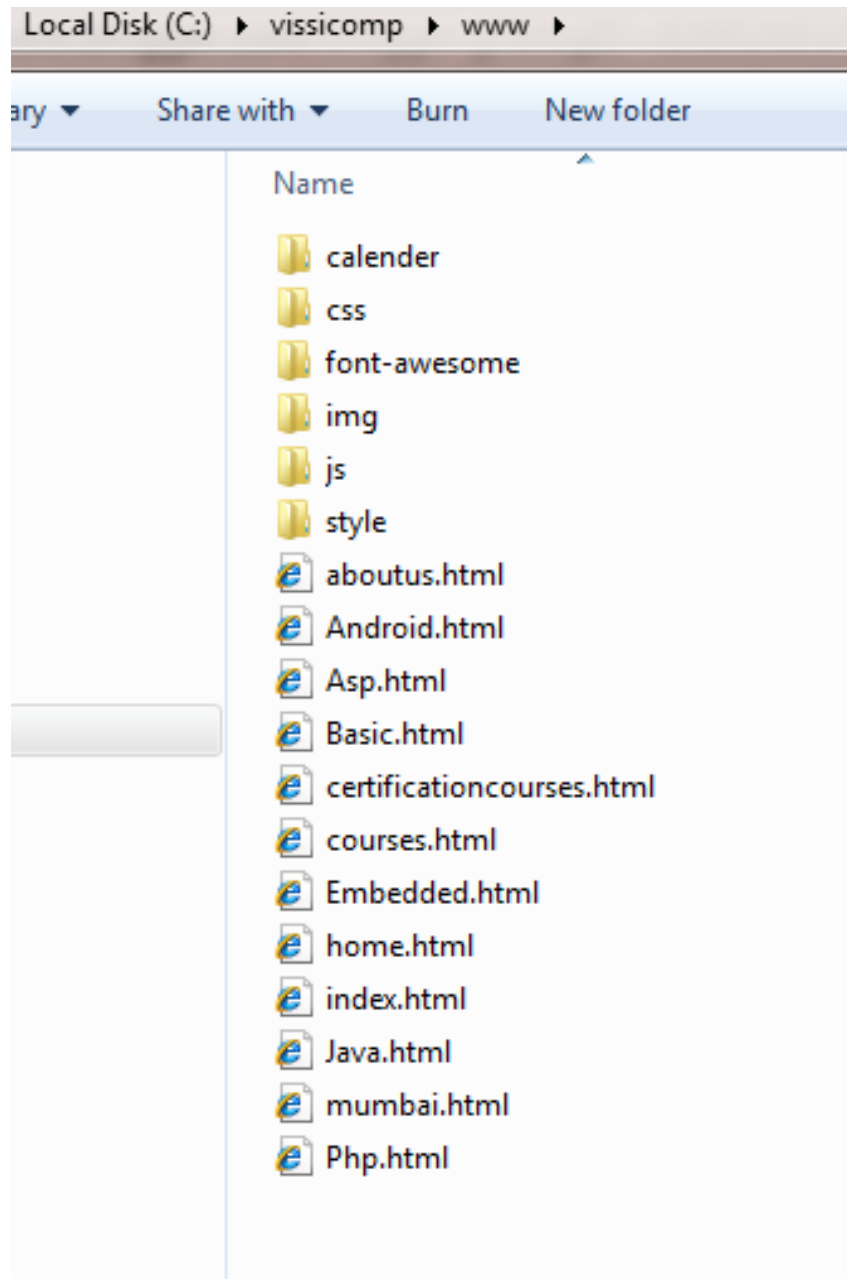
Local Disk (C:) ▸ vissicomp ▸ www ▸

ary ▾ Share with ▾ Burn New folder

Name

calender
css
font-awesome
img
js
style
aboutus.html
Android.html
Asp.html
Basic.html
certificationcourses.html
courses.html
Embedded.html
home.html
index.html
Java.html
mumbai.html
Php.html